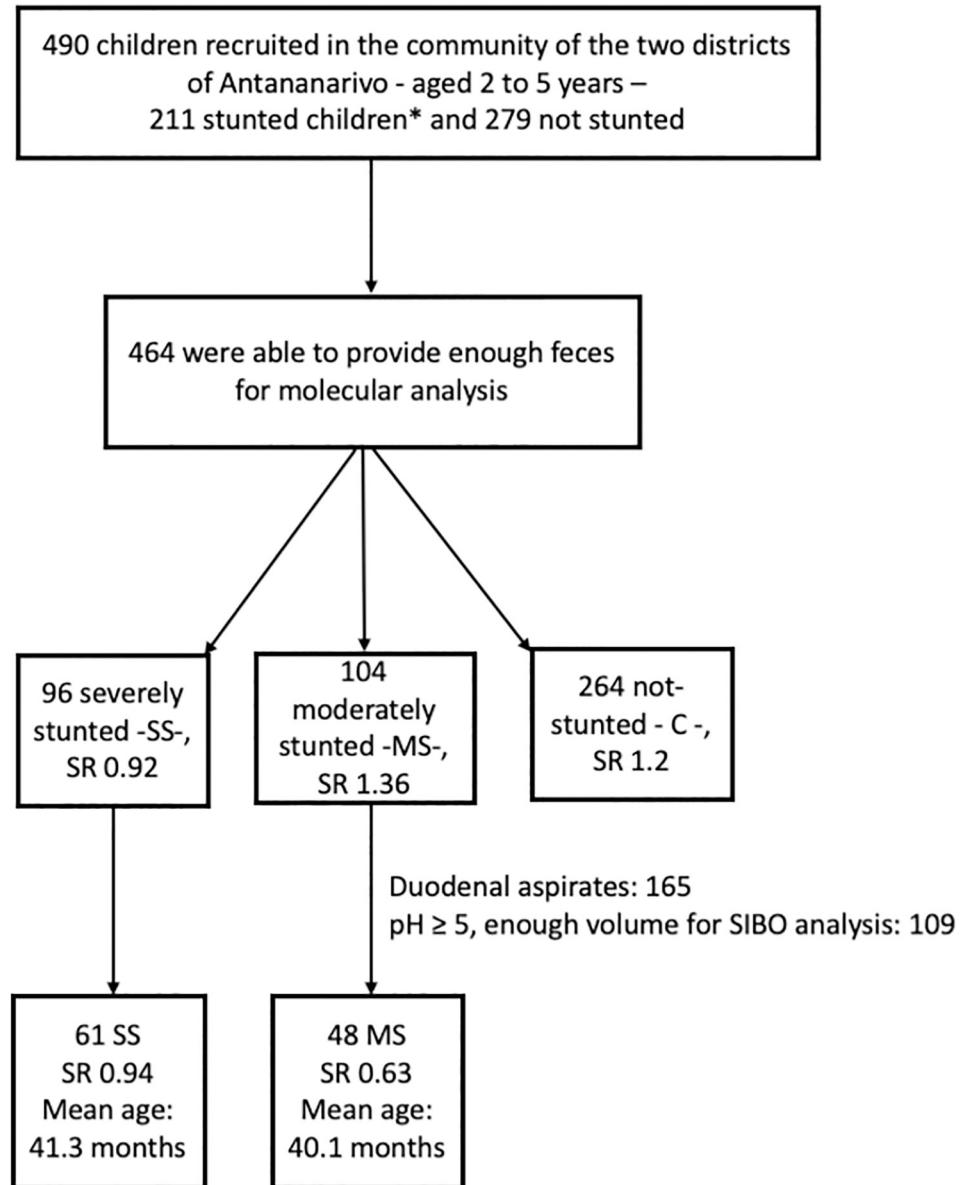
490 children recruited in the community of the two districts of Antananarivo - aged 2 to 5 years – 211 stunted children* and 279 not stunted

464 were able to provide enough feces for molecular analysis

96 severely stunted -SS-, SR 0.92

104 moderately stunted -MS-, SR 1.36

264 not-stunted - C -, SR 1.2

Duodenal aspirates: 165
pH ≥ 5, enough volume for SIBO analysis: 109

61 SS SR 0.94 Mean age: 41.3 months

48 MS SR 0.63 Mean age: 40.1 months